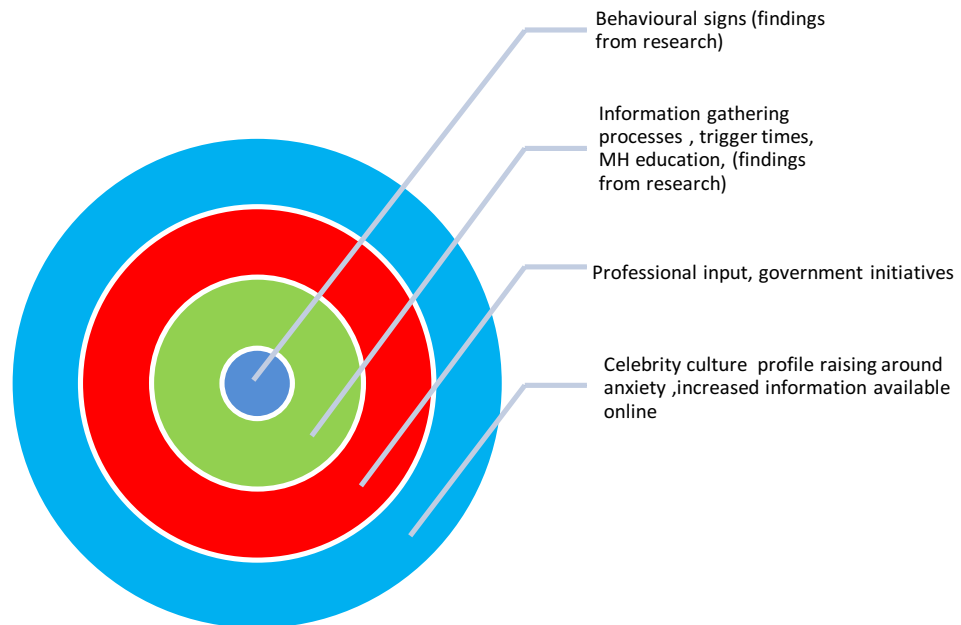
Behavioural signs (findings from research)

Information gathering processes , trigger times, MH education, (findings from research)

Professional input, government initiatives

Celebrity culture profile raising around anxiety ,increased information available online